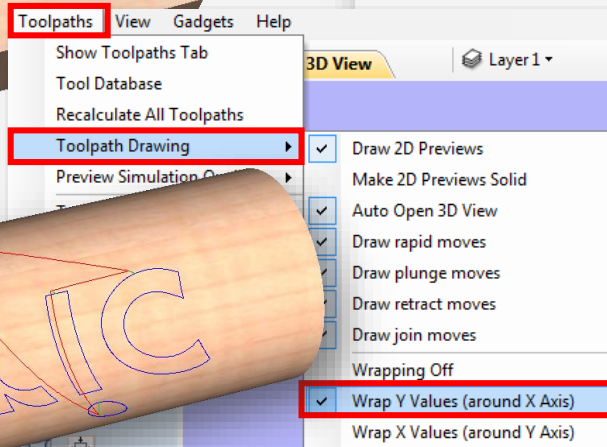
Toolpaths View Gadgets Help

Show Toolpaths Tab
Tool Database
Recalculate All Toolpaths
Toolpath Drawing
Preview Simulation O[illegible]

3D View
Layer 1

Draw 2D Previews
Make 2D Previews Solid
Auto Open 3D View
Draw rapid moves
Draw plunge moves
Draw retract moves
Draw join moves
Wrapping Off
Wrap Y Values (around X Axis)
Wrap X Values (around Y Axis)